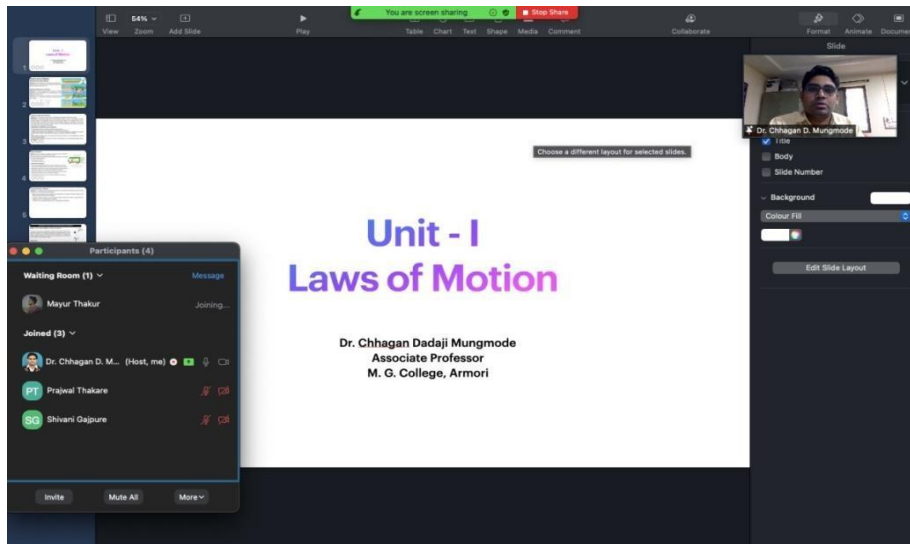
View Zoom 54% Add Slide Play Table Chart Text Shape Media Comment Collaborate Format Animate Document

You are screen sharing

Stop Share

Slide

Dr. Chhagan D. Mungmode

Choose a different layout for selected slides.

Title

Body

Slide Number

Background

Colour Fill

Edit Slide Layout

Unit - I
Laws of Motion

Dr. Chhagan Dadaji Mungmode
Associate Professor
M. G. College, Armori

Participants (4)

Waiting Room (1)

Message

Mayur Thakur

Joining...

Joined (3)

Dr. Chhagan D. M... (Host, me)

PT Prajwal Thakare

SG Shivani Gajpure

Invite

Mute All

More